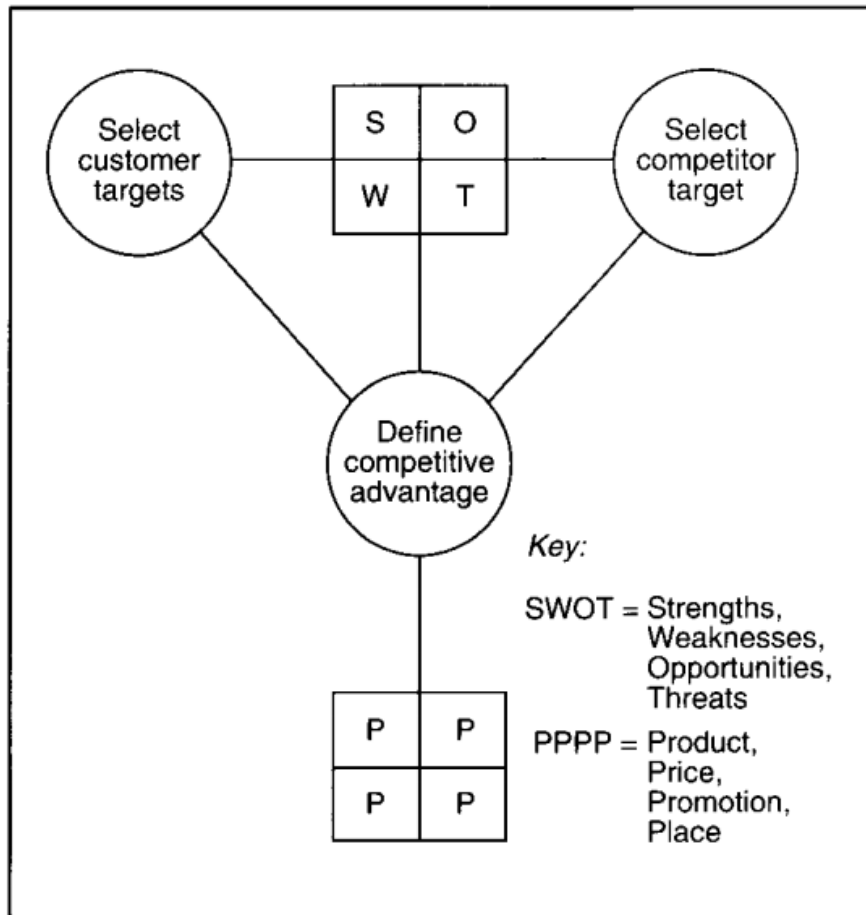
Select customer targets

| S | O |
|---|---|
| W | T |

Select competitor target

Define competitive advantage

| P | P |
|---|---|
| P | P |

Key:

SWOT = Strengths, Weaknesses, Opportunities, Threats

PPPP = Product, Price, Promotion, Place